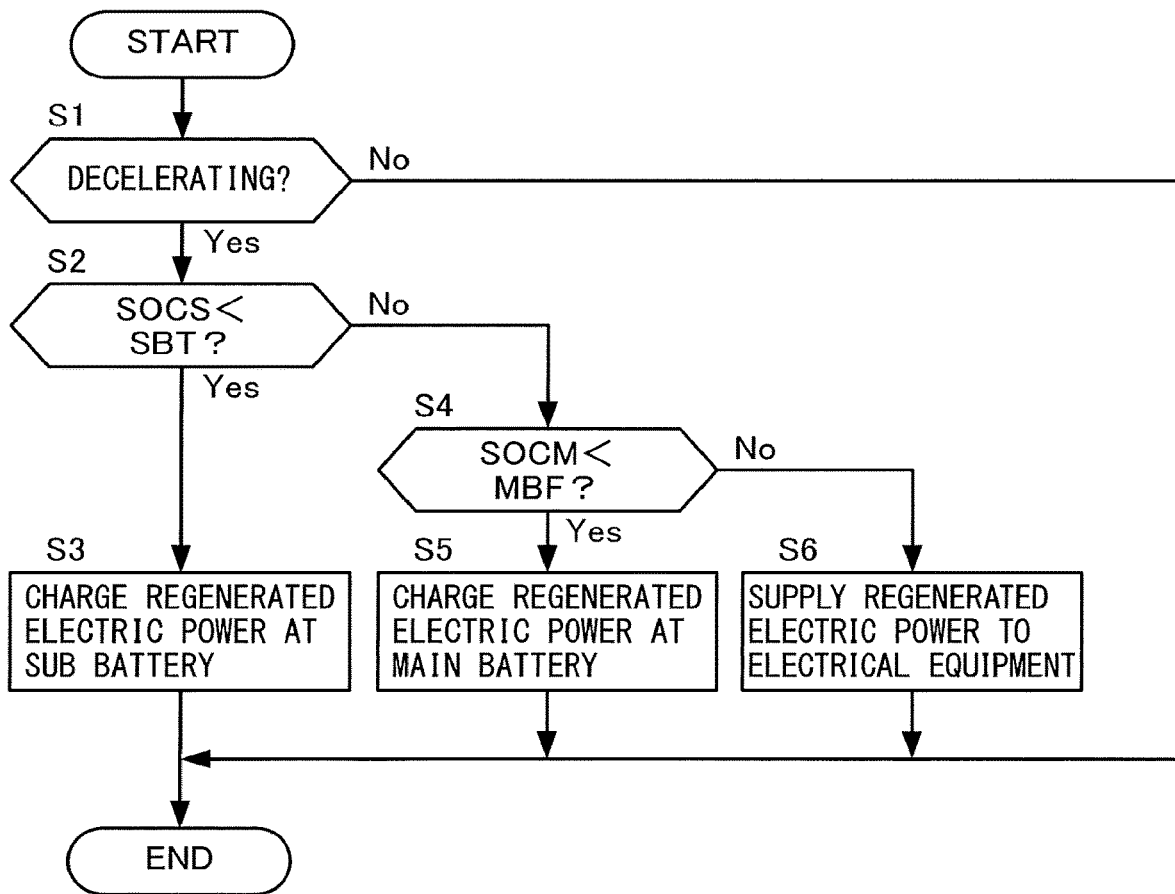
START

S1

DECELERATING?

No

Yes

S2

SOCS< SBT?

No

Yes

S4

SOCM< MBF?

No

Yes

S3

CHARGE REGENERATED ELECTRIC POWER AT SUB BATTERY

S5

CHARGE REGENERATED ELECTRIC POWER AT MAIN BATTERY

S6

SUPPLY REGENERATED ELECTRIC POWER TO ELECTRICAL EQUIPMENT

END